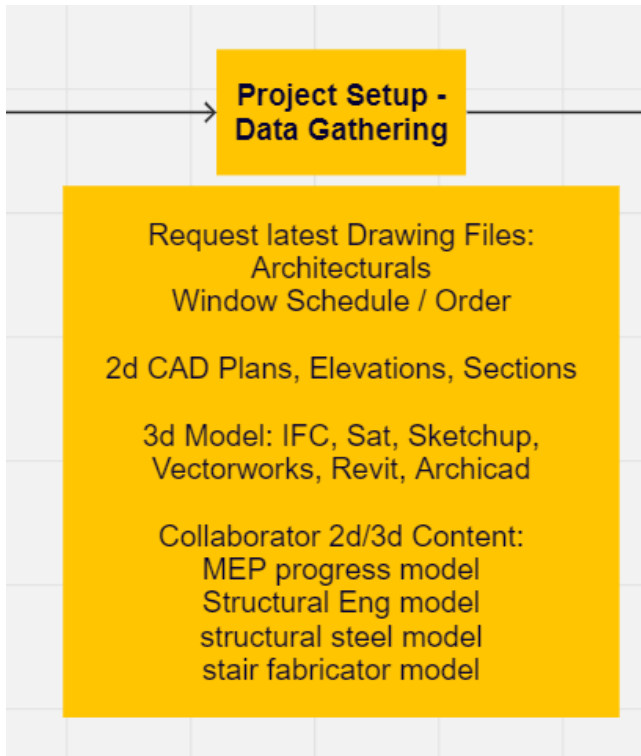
Project Setup - Data Gathering

Request latest Drawing Files:
Architecturals
Window Schedule / Order

2d CAD Plans, Elevations, Sections

3d Model: IFC, Sat, Sketchup, Vectorworks, Revit, Archicad

Collaborator 2d/3d Content:
MEP progress model
Structural Eng model
structural steel model
stair fabricator model